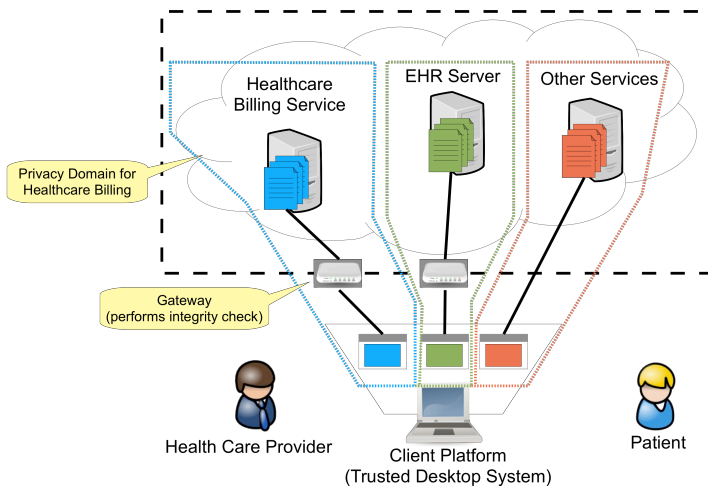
Healthcare Billing Service

EHR Server

Other Services

Privacy Domain for Healthcare Billing

Gateway (performs integrity check)

Health Care Provider

Client Platform (Trusted Desktop System)

Patient